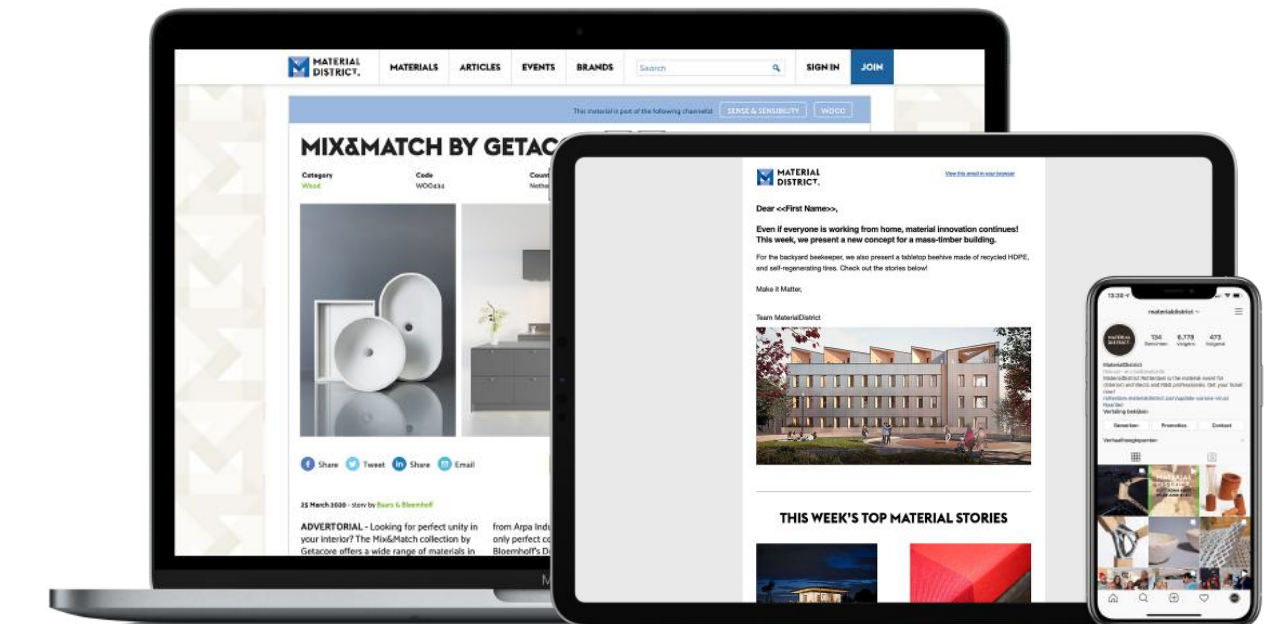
MATERIAL DISTRICT

MATERIALS ARTICLES EVENTS BRANDS Search SIGN IN JOIN

This material is part of the following channel(s): SENSE & SENSIBILITY WOOD

MIX&MATCH BY GETAC

Category
Wood

Code
WO0434

Count
Nethe

Share Tweet Share Email

25 March 2020 - story by Baars & Bloemhoff

ADVERTORIAL - Looking for perfect unity in your interior? The Mix&Match collection by Getacore offers a wide range of materials in

from Arpa Indu
only perfect co
Bloemhoff's D

MATERIAL DISTRICT

View this email in your browser

Dear <<First Name>>,

Even if everyone is working from home, material innovation continues! This week, we present a new concept for a mass-timber building.

For the backyard beekeeper, we also present a tabletop beehive made of recycled HDPE, and self-regenerating tires. Check out the stories below!

Make it Matter,

Team MaterialDistrict

THIS WEEK'S TOP MATERIAL STORIES

materialdistrict

734 Berichten 6.778 Volgers 473 Volgend

MaterialDistrict

Vertaling bekijken

Berichten Promoties Contact